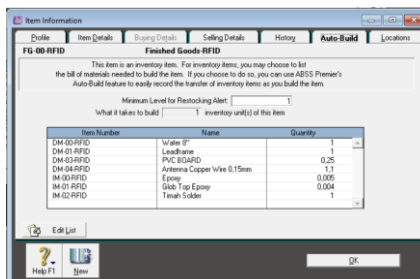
Item Information

Profile | Item Details | Buying Details | Selling Details | History | Auto-Build | Locations

FG-00-RFID	Finished Goods-RFID

This item is an inventory item. For inventory items, you may choose to list the bill of materials needed to build the item. If you choose to do so, you can use ABSS Premier's Auto-Build feature to easily record the transfer of inventory items as you build the item.

Minimum Level for Restocking Alert: 1

What it takes to build 1 inventory unit(s) of this item

| Item Number | Name | Quantity |
|---|---|---|
| DM-00-RFID | Wafer 8" | 1 |
| DM-01-RFID | Leadframe | 1 |
| DM-03-RFID | PVC BOARD | 0,25 |
| DM-04-RFID | Antenna Copper Wire 0,15mm | 1,1 |
| IM-00-RFID | Epoxy | 0,005 |
| IM-01-RFID | Glob Top Epoxy | 0,004 |
| IM-02-RFID | Timah Solder | 1 |

Edit List

Help F1	New	OK